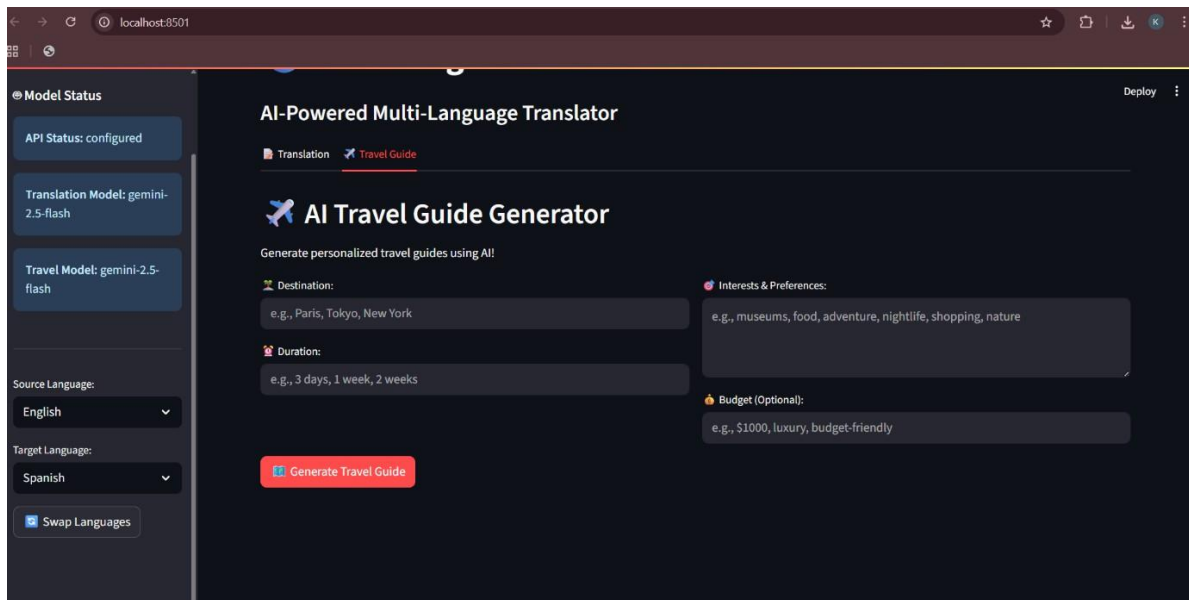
localhost:8501

Model Status

API Status: configured

Translation Model: gemini-2.5-flash

Travel Model: gemini-2.5-flash

Source Language:

English

Target Language:

Spanish

Swap Languages

Deploy

AI-Powered Multi-Language Translator

Translation Travel Guide

AI Travel Guide Generator

Generate personalized travel guides using AI!

Destination:

e.g., Paris, Tokyo, New York

Duration:

e.g., 3 days, 1 week, 2 weeks

Interests & Preferences:

e.g., museums, food, adventure, nightlife, shopping, nature

Budget (Optional):

e.g., $1000, luxury, budget-friendly

Generate Travel Guide